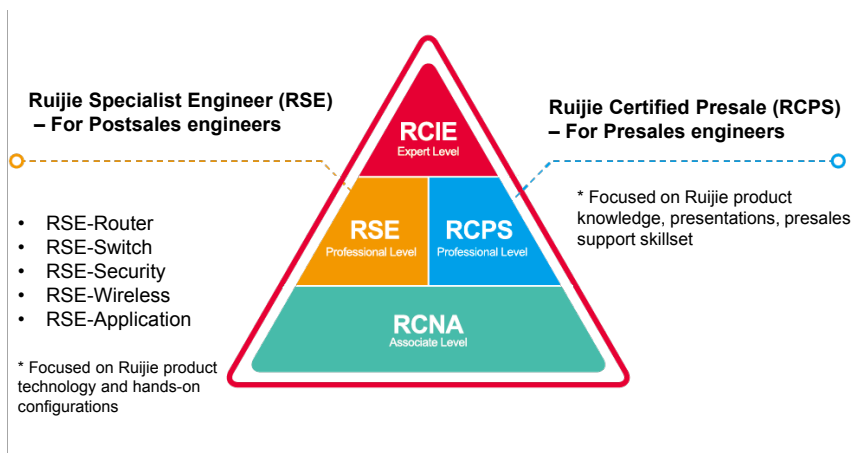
Ruijie Specialist Engineer (RSE)
– For Postsales engineers

• RSE-Router
• RSE-Switch
• RSE-Security
• RSE-Wireless
• RSE-Application

* Focused on Ruijie product technology and hands-on configurations

RCIE
Expert Level

RSE
Professional Level

RCPS
Professional Level

RCNA
Associate Level

Ruijie Certified Presale (RCPS)
– For Presales engineers

* Focused on Ruijie product knowledge, presentations, presales support skillset